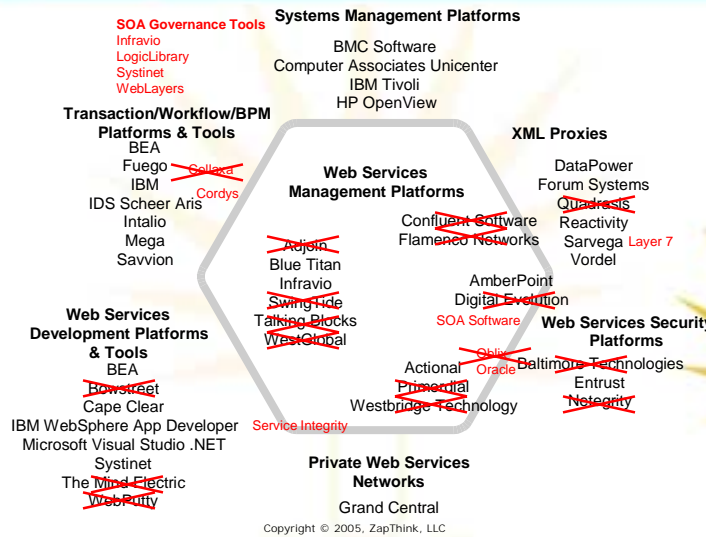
SOA Governance Tools
Infravio
LogicLibrary
Systinet
WebLayers

Systems Management Platforms

BMC Software
Computer Associates Unicenter
IBM Tivoli
HP OpenView

Transaction/Workflow/BPM Platforms & Tools
BEA
Fuego
IBM
IDS Scheer Aris
Intalio
Mega
Savvion
Collaxa
Cordys

Web Services Management Platforms

Adjoin
Blue Titan
Infravio
SwingTide
Talking Blocks
WestGlobal

Confluent Software
Flamenco Networks

AmberPoint
Digital Evolution
SOA Software

Actional
Primordial
Westbridge Technology

XML Proxies
DataPower
Forum Systems
Quadrasis
Reactivity
Sarvega
Layer 7
Vordel

Web Services Security Platforms
Oblix
Oracle
Baltimore Technologies
Entrust
Netegrity

Web Services Development Platforms & Tools
BEA
Bowstreet
Cape Clear
IBM WebSphere App Developer
Microsoft Visual Studio .NET
Systinet
The Mind Electric
WebPutty

Service Integrity

Private Web Services Networks
Grand Central

Copyright © 2005, ZapThink, LLC